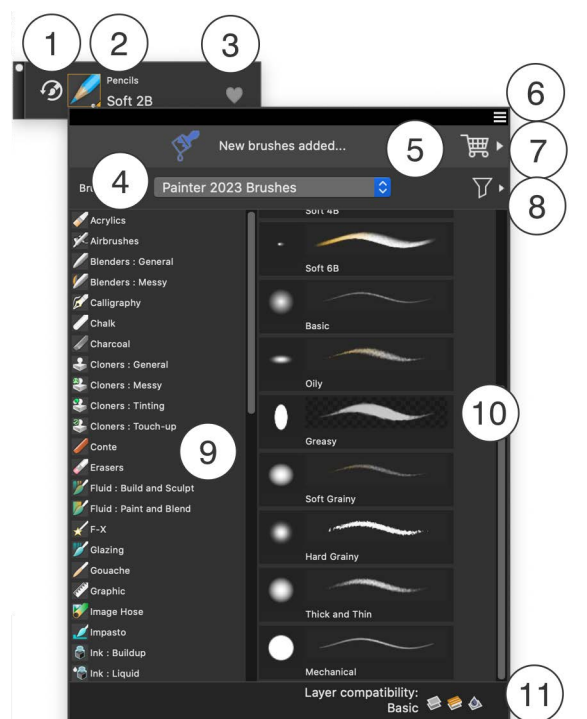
1 2 3

Pencils
Soft 2B

6

New brushes added...

5 7

Bru 4 Painter 2023 Brushes

8

Acrylics
Airbrushes
Blenders : General
Blenders : Messy
Calligraphy
Chalk
Charcoal
Cloners : General
Cloners : Messy
Cloners : Tinting
Cloners : Touch-up
Conte
Erasers
Fluid : Build and Sculpt
Fluid : Paint and Blend
F-X
Glazing
Gouache
Graphic
Image Hose
Impasto
Ink : Buildup
Ink : Liquid

9

Soft 4B
Soft 6B
Basic
Oily
Greasy
Soft Grainy
Hard Grainy
Thick and Thin
Mechanical

10

Layer compatibility:
Basic

11